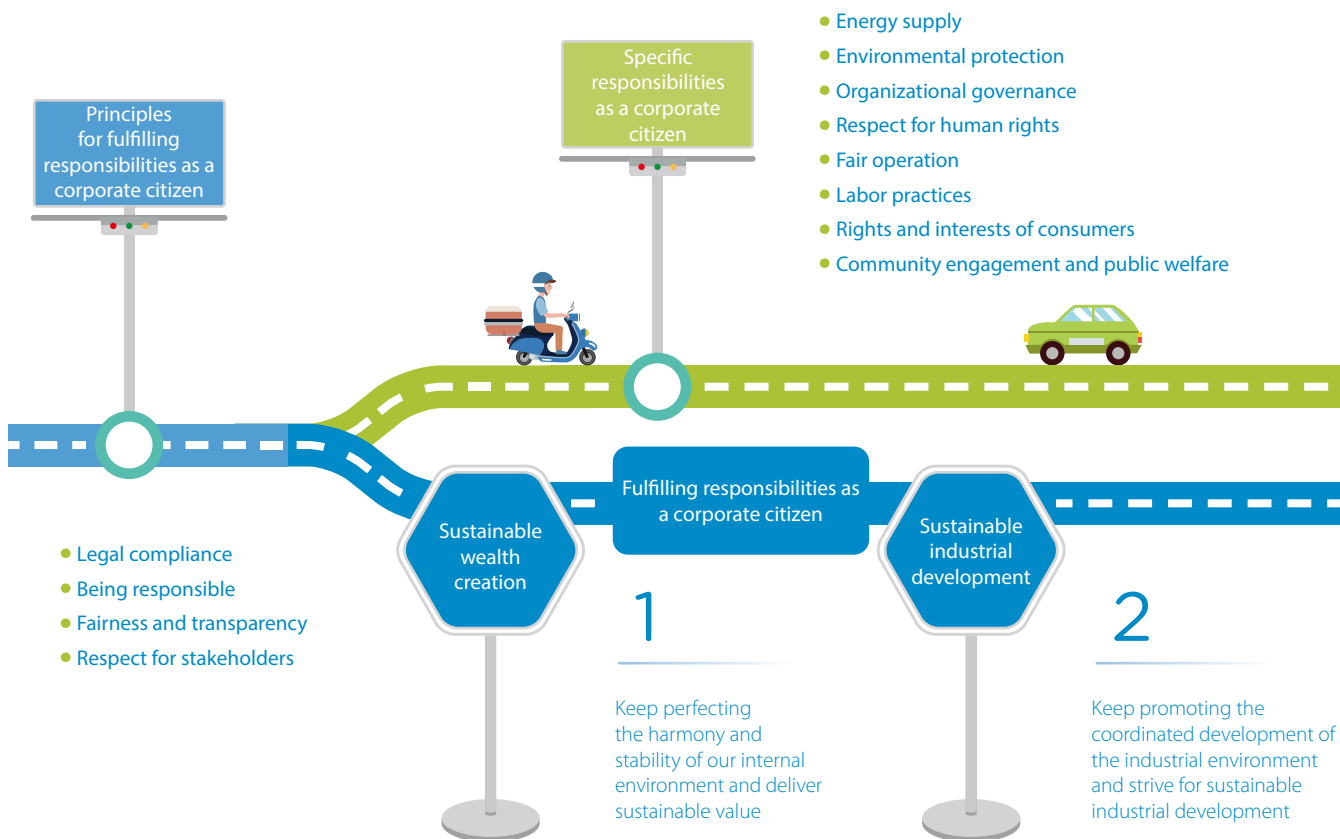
Principles for fulfilling responsibilities as a corporate citizen

Specific responsibilities as a corporate citizen

• Energy supply
• Environmental protection
• Organizational governance
• Respect for human rights
• Fair operation
• Labor practices
• Rights and interests of consumers
• Community engagement and public welfare

Sustainable wealth creation

Fulfilling responsibilities as a corporate citizen

Sustainable industrial development

• Legal compliance
• Being responsible
• Fairness and transparency
• Respect for stakeholders

1

Keep perfecting the harmony and stability of our internal environment and deliver sustainable value

2

Keep promoting the coordinated development of the industrial environment and strive for sustainable industrial development